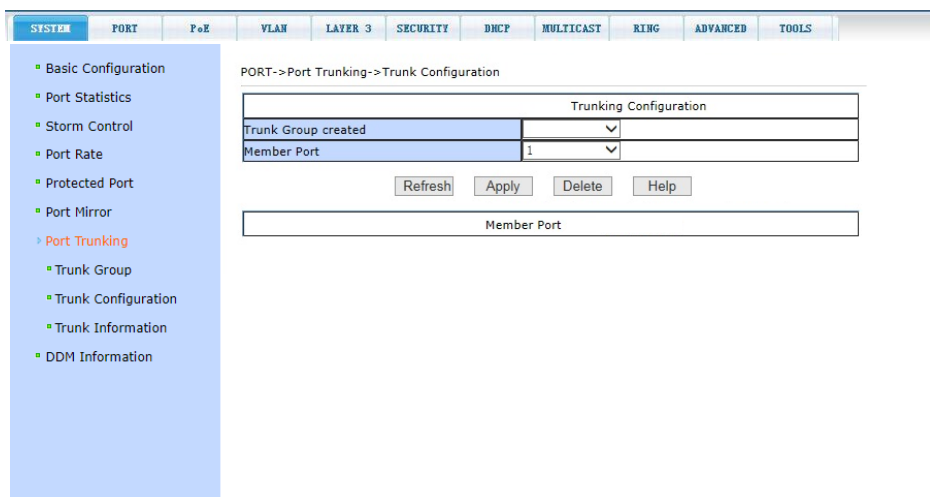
SYSTEM PORT PoE VLAN LAYER 3 SECURITY DHCP MULTICAST RING ADVANCED TOOLS

Basic Configuration
Port Statistics
Storm Control
Port Rate
Protected Port
Port Mirror
Port Trunking
Trunk Group
Trunk Configuration
Trunk Information
DDM Information

PORT->Port Trunking->Trunk Configuration

| Trunking Configuration | |
|---|---|
| Trunk Group created | |
| Member Port | 1 |

Refresh Apply Delete Help

| Member Port |
|---|